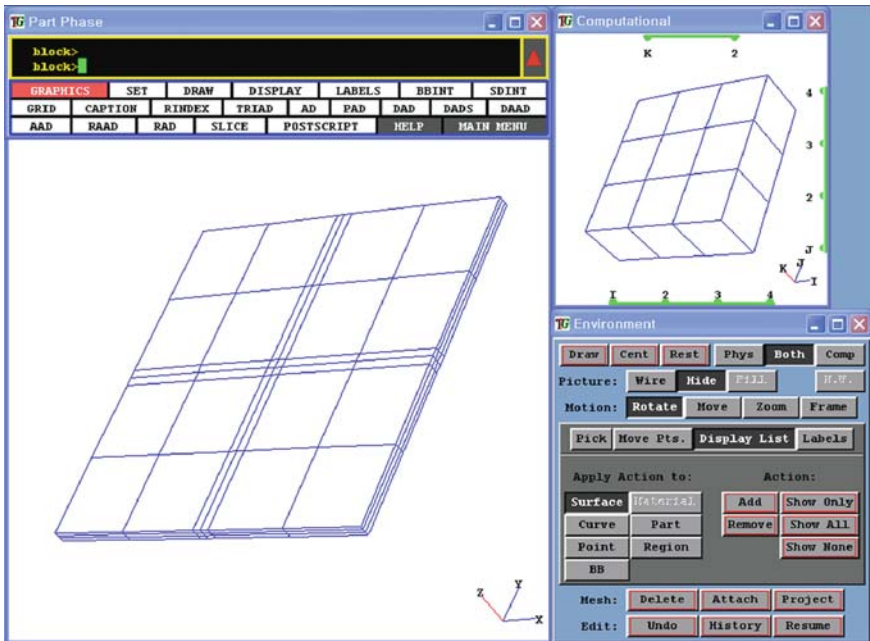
TG Part Phase

block>
block>

| GRAPHICS | SET | DRAW | DISPLAY | LABELS | BBINT | SDINT |
|---|---|---|---|---|---|---|
| GRID | CAPTION | RINDEX | TRIAD | AD | PAD | DAD | DADS | DAAD |
| AAD | RAAD | RAD | SLICE | POSTSCRIPT | HELP | MAIN MENU |

Z Y X

TG Computational

K 2

4
3
2
J
K J I

I 2 3 4

TG Environment

Draw Cent Rest Phys Both Comp

Picture: Wire Hide Fill H.W.

Motion: Rotate Move Zoom Frame

Pick Move Pts. Display List Labels

Apply Action to: Action:

Surface Material Add Show Only
Curve Part Remove Show All
Point Region Show None
BB

Mesh: Delete Attach Project

Edit: Undo History Resume